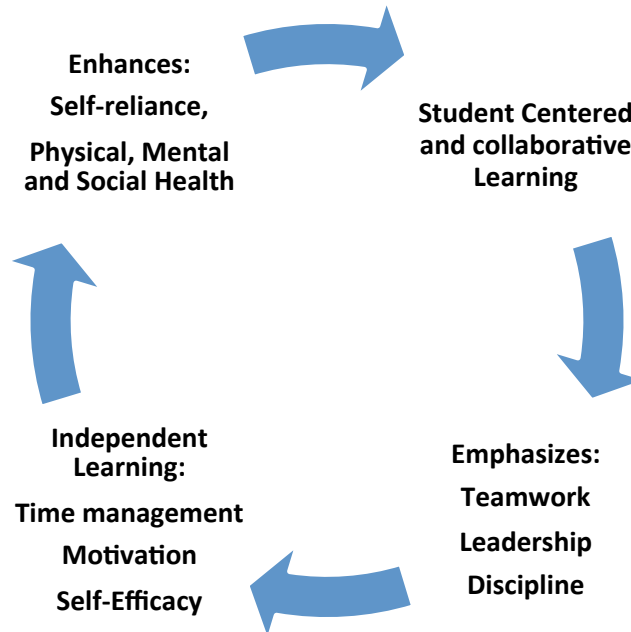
Enhances:

Self-reliance,

Physical, Mental and Social Health

Student Centered and collaborative Learning

Emphasizes:

Teamwork

Leadership

Discipline

Independent Learning:

Time management

Motivation

Self-Efficacy